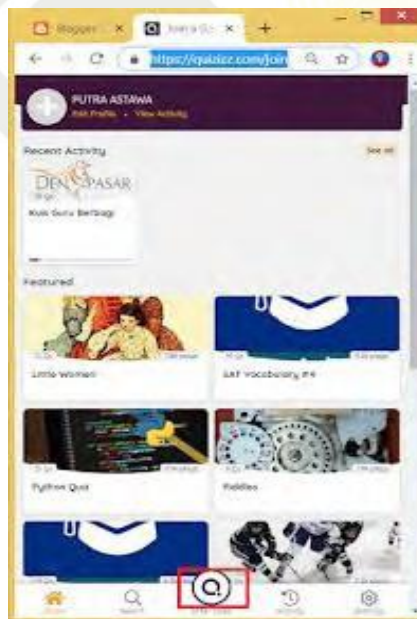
Blogger ×

Join a Ga ×

https://quizizz.com/join

PUTRA ASTAWA

Edit Profile • View Activity

Recent Activity

See all

DENPASAR

Kuis Guru Berbagi

Featured

Little Women

SAT Vocabulary #4

Python Quiz

Riddles

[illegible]

Search

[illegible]

Activity

Settings